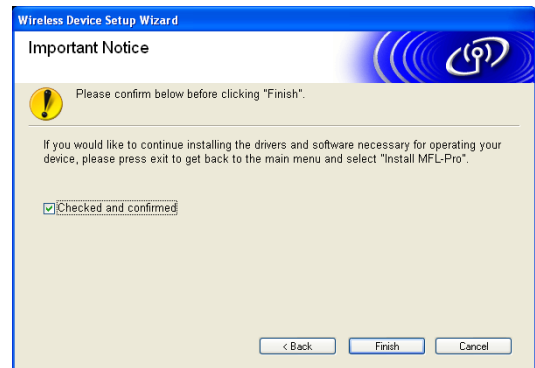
Wireless Device Setup Wizard

Important Notice

Please confirm below before clicking "Finish".

If you would like to continue installing the drivers and software necessary for operating your device, please press exit to get back to the main menu and select "Install MFL-Pro".

Checked and confirmed

< Back

Finish

Cancel